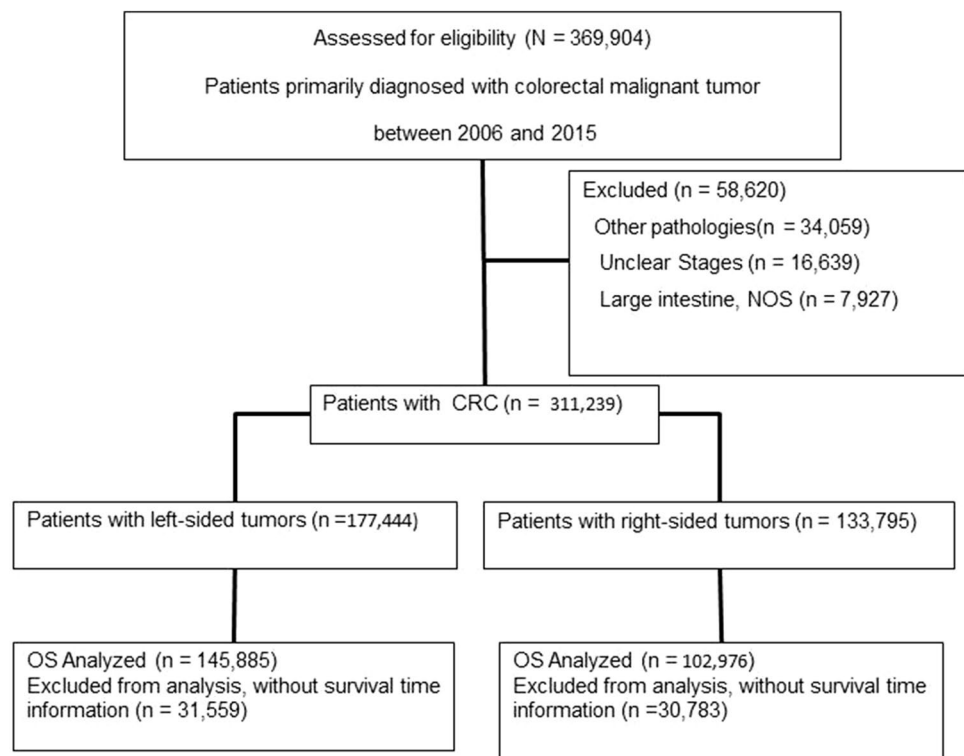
Assessed for eligibility (N = 369,904)

Patients primarily diagnosed with colorectal malignant tumor

between 2006 and 2015

Excluded (n = 58,620)
Other pathologies(n = 34,059)
Unclear Stages (n = 16,639)
Large intestine, NOS (n = 7,927)

Patients with CRC (n = 311,239)

Patients with left-sided tumors (n =177,444)

Patients with right-sided tumors (n = 133,795)

OS Analyzed (n = 145,885)
Excluded from analysis, without survival time information (n = 31,559)

OS Analyzed (n = 102,976)
Excluded from analysis, without survival time information (n =30,783)